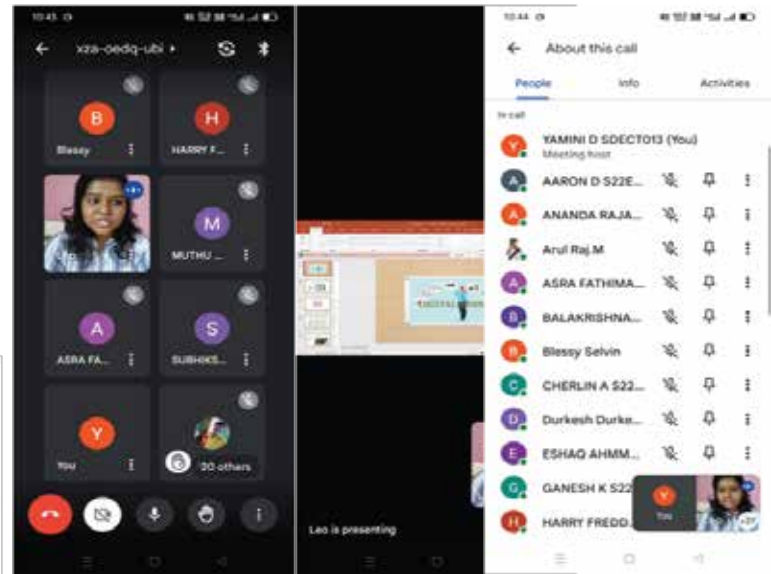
10:43

xza-oedq-ubi

B
Blessy

H
HARRY F...

M
MUTHU ...

A
ASRA FA...

S
SUBHIKS...

Y
You

20 others

Leo is presenting

10:44

About this call

People

Info

Activities

In call

Y
YAMINI D SDECT013 (You)
Meeting host

A
AARON D S22E...

A
ANANDA RAJA...

Arul Raj.M

A
ASRA FATHIMA...

B
BALAKRISHNA...

B
Blessy Selvin

C
CHERLIN A S22...

D
Durkesh Durke...

E
ESHAQ AHMM...

G
GANESH K S22

H
HARRY FREDD...

Y
You